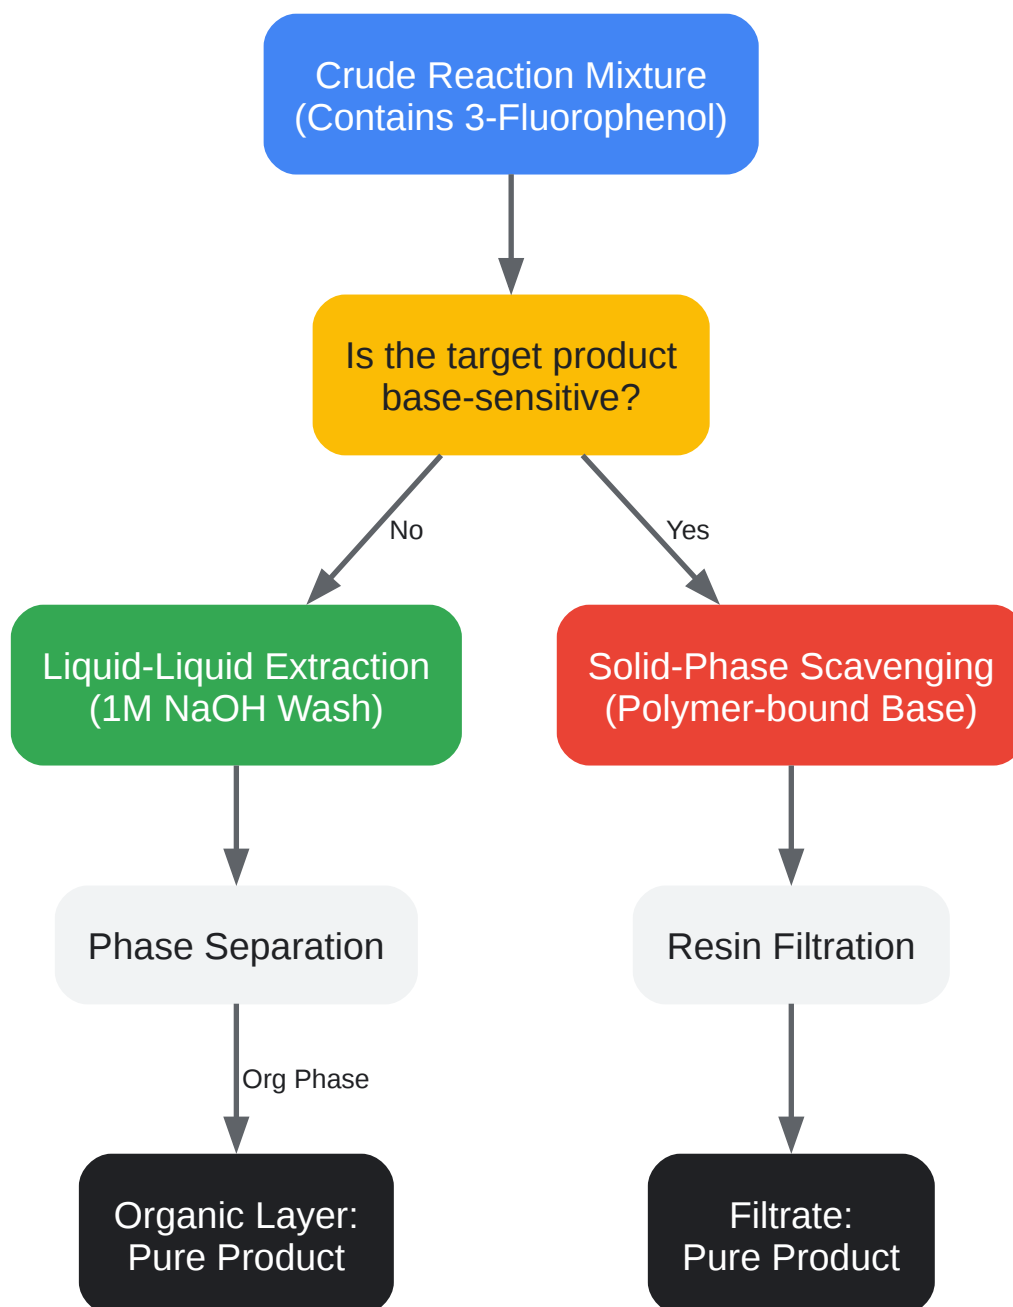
Crude Reaction Mixture
(Contains 3-Fluorophenol)

Is the target product
base-sensitive?

No

Yes

Liquid-Liquid Extraction
(1M NaOH Wash)

Solid-Phase Scavenging
(Polymer-bound Base)

Phase Separation

Resin Filtration

Org Phase

Organic Layer:
Pure Product

Filtrate:
Pure Product